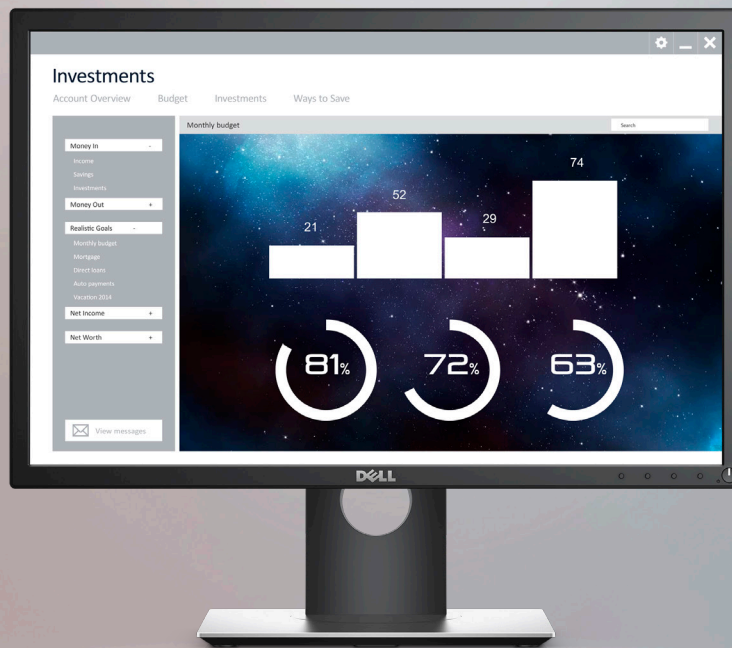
Investments

Account Overview Budget Investments Ways to Save

Money In -
Income
Savings
Investments
Money Out +
Realistic Goals -
Monthly budget
Mortgage
Direct loans
Auto payments
Vacation 2014
Net Income +
Net Worth +

View messages

Monthly budget

Search

21 52 29 74

81% 72% 63%

DELL